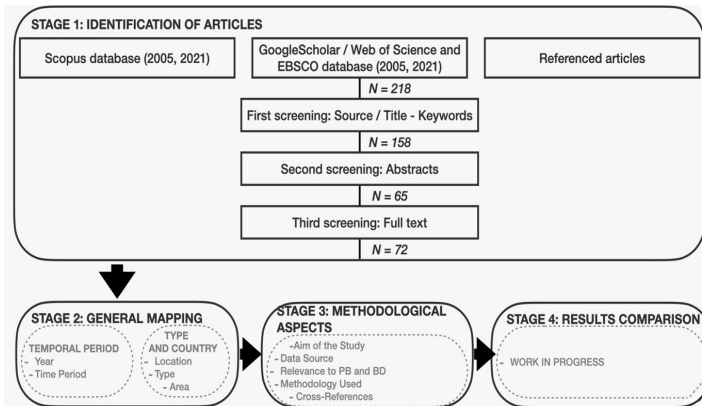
STAGE 1: IDENTIFICATION OF ARTICLES

Scopus database (2005, 2021)

GoogleScholar / Web of Science and EBSCO database (2005, 2021)

Referenced articles

$N = 218$

First screening: Source / Title - Keywords

$N = 158$

Second screening: Abstracts

$N = 65$

Third screening: Full text

$N = 72$

STAGE 2: GENERAL MAPPING

TEMPORAL PERIOD
- Year
- Time Period

TYPE AND COUNTRY
- Location
- Type
- Area

STAGE 3: METHODOLOGICAL ASPECTS

-Aim of the Study
- Data Source
- Relevance to PB and BD
- Methodology Used
- Cross-References

STAGE 4: RESULTS COMPARISON

- WORK IN PROGRESS